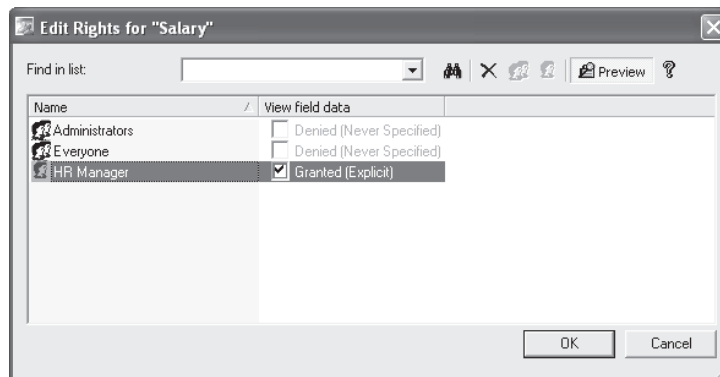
Edit Rights for "Salary"

Find in list:

Preview

| Name | View field data |
|---|---|
| Administrators | Denied (Never Specified) |
| Everyone | Denied (Never Specified) |
| HR Manager | Granted (Explicit) |

OK Cancel